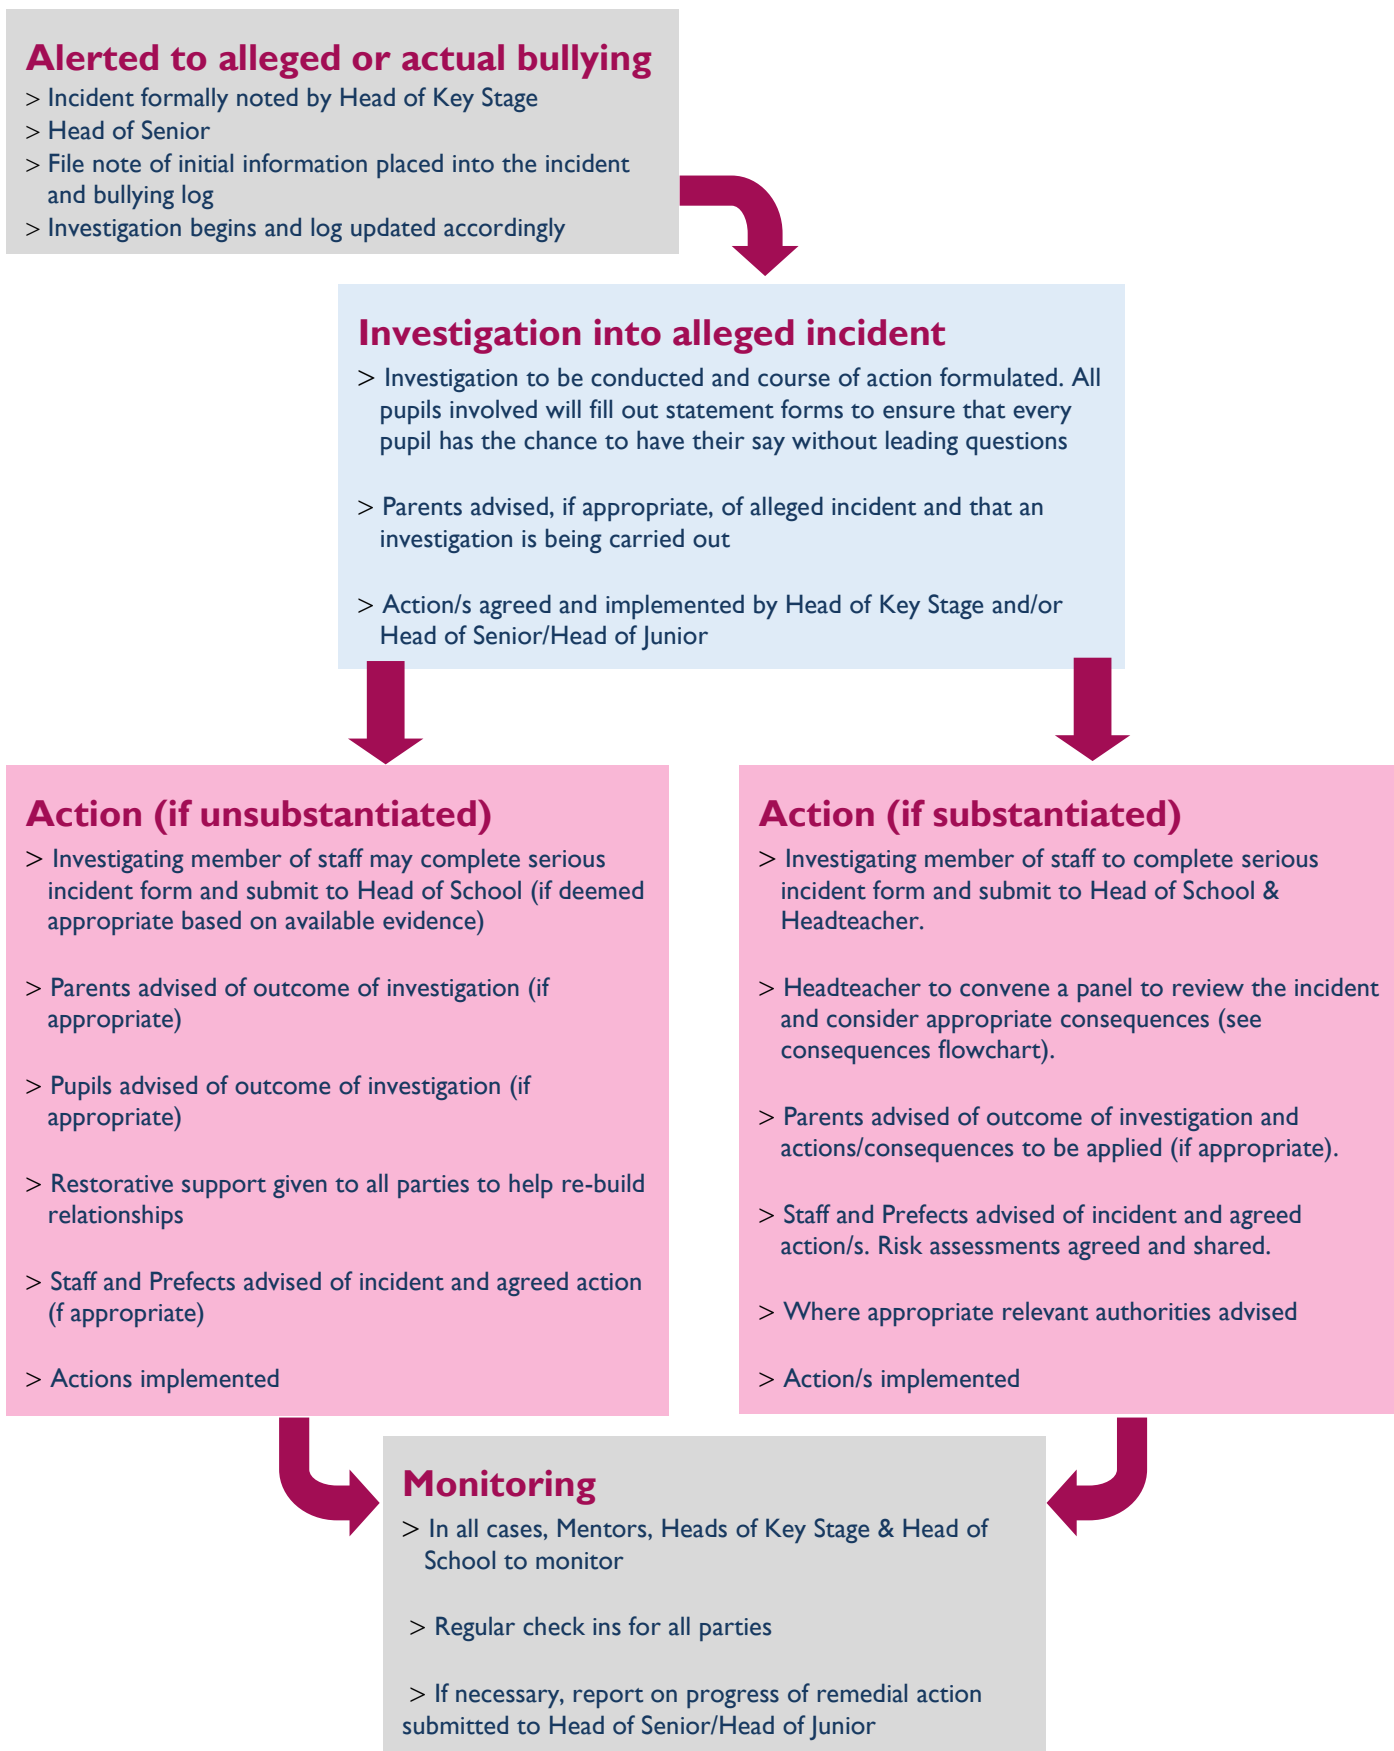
Alerted to alleged or actual bullying
> Incident formally noted by Head of Key Stage
> Head of Senior
> File note of initial information placed into the incident and bullying log
> Investigation begins and log updated accordingly

Investigation into alleged incident
> Investigation to be conducted and course of action formulated. All pupils involved will fill out statement forms to ensure that every pupil has the chance to have their say without leading questions

> Parents advised, if appropriate, of alleged incident and that an investigation is being carried out

> Action/s agreed and implemented by Head of Key Stage and/or Head of Senior/Head of Junior

Action (if unsubstantiated)
> Investigating member of staff may complete serious incident form and submit to Head of School (if deemed appropriate based on available evidence)

> Parents advised of outcome of investigation (if appropriate)

> Pupils advised of outcome of investigation (if appropriate)

> Restorative support given to all parties to help re-build relationships

> Staff and Prefects advised of incident and agreed action (f appropriate)

> Actions implemented

Action (if substantiated)
> Investigating member of staff to complete serious incident form and submit to Head of School & Headteacher.

> Headteacher to convene a panel to review the incident and consider appropriate consequences (see consequences flowchart).

> Parents advised of outcome of investigation and actions/consequences to be applied (if appropriate).

> Staff and Prefects advised of incident and agreed action/s. Risk assessments agreed and shared.

> Where appropriate relevant authorities advised

> Action/s implemented

Monitoring
> In all cases, Mentors, Heads of Key Stage & Head of School to monitor

> Regular check ins for all parties

> If necessary, report on progress of remedial action submitted to Head of Senior/Head of Junior